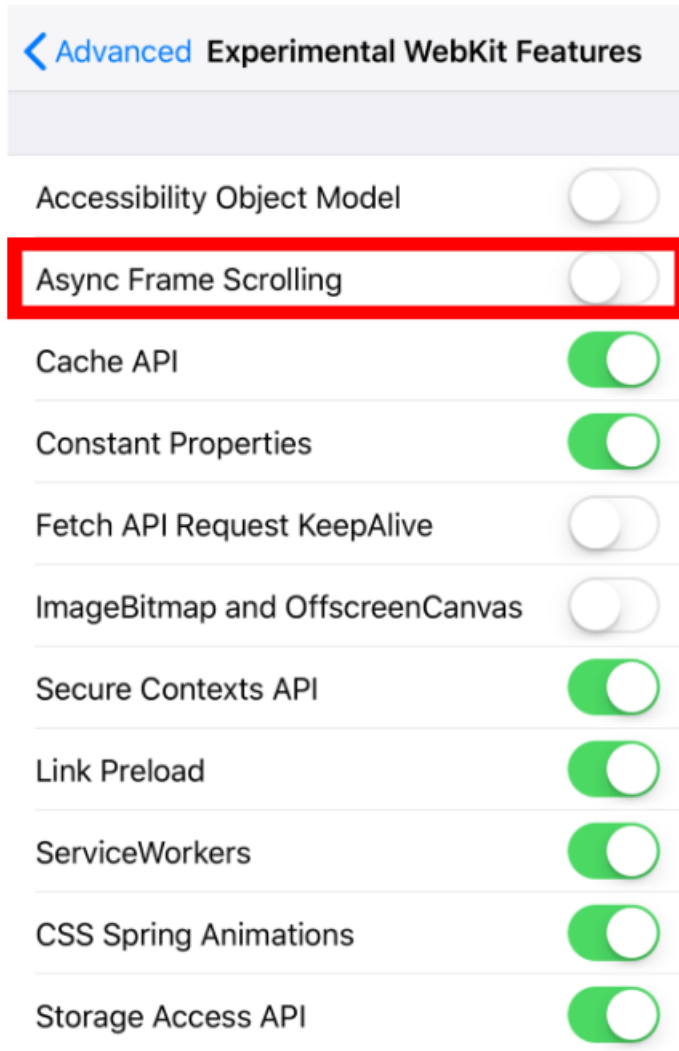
< Advanced Experimental WebKit Features

Accessibility Object Model

Async Frame Scrolling

Cache API

Constant Properties

Fetch API Request KeepAlive

ImageBitmap and OffscreenCanvas

Secure Contexts API

Link Preload

ServiceWorkers

CSS Spring Animations

Storage Access API